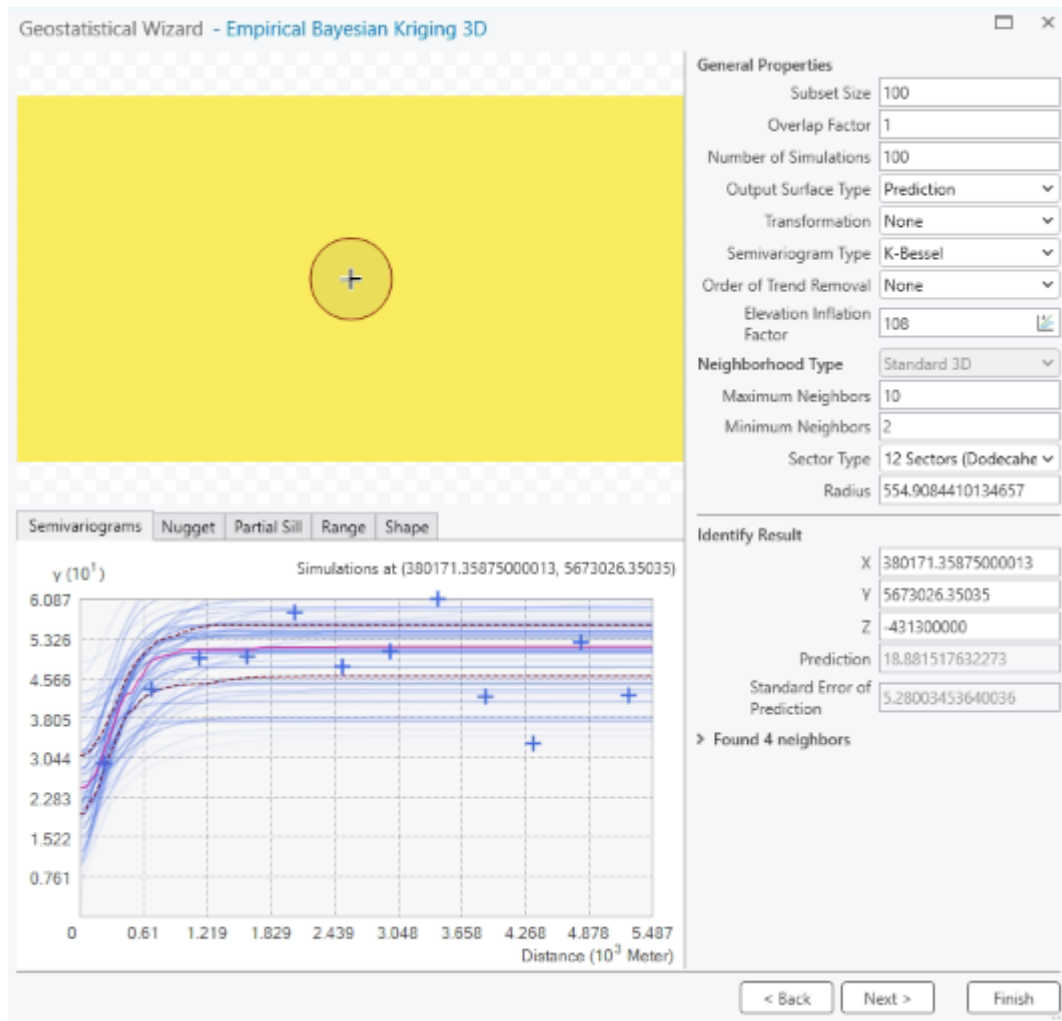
Geostatistical Wizard - Empirical Bayesian Kriging 3D

Semivariograms | Nugget | Partial Sill | Range | Shape

$\gamma$ ($10^1$)

Simulations at (380171.35875000013, 5673026.35035)

6.087
5.326
4.566
3.805
3.044
2.283
1.522
0.761
0

0.61 1.219 1.829 2.439 3.048 3.658 4.268 4.878 5.487

Distance ($10^3$ Meter)

General Properties

| | |
|---|---|
| Subset Size | 100 |
| Overlap Factor | 1 |
| Number of Simulations | 100 |
| Output Surface Type | Prediction |
| Transformation | None |
| Semivariogram Type | K-Bessel |
| Order of Trend Removal | None |
| Elevation Inflation Factor | 108 |

| | |
|---|---|
| Neighborhood Type | Standard 3D |
| Maximum Neighbors | 10 |
| Minimum Neighbors | 2 |
| Sector Type | 12 Sectors (Dodecahe |
| Radius | 554.9084410134657 |

Identify Result

| | |
|---|---|
| X | 380171.35875000013 |
| Y | 5673026.35035 |
| Z | -431300000 |
| Prediction | 18.881517632273 |
| Standard Error of Prediction | 5.28003453640036 |

> Found 4 neighbors

< Back   Next >   Finish